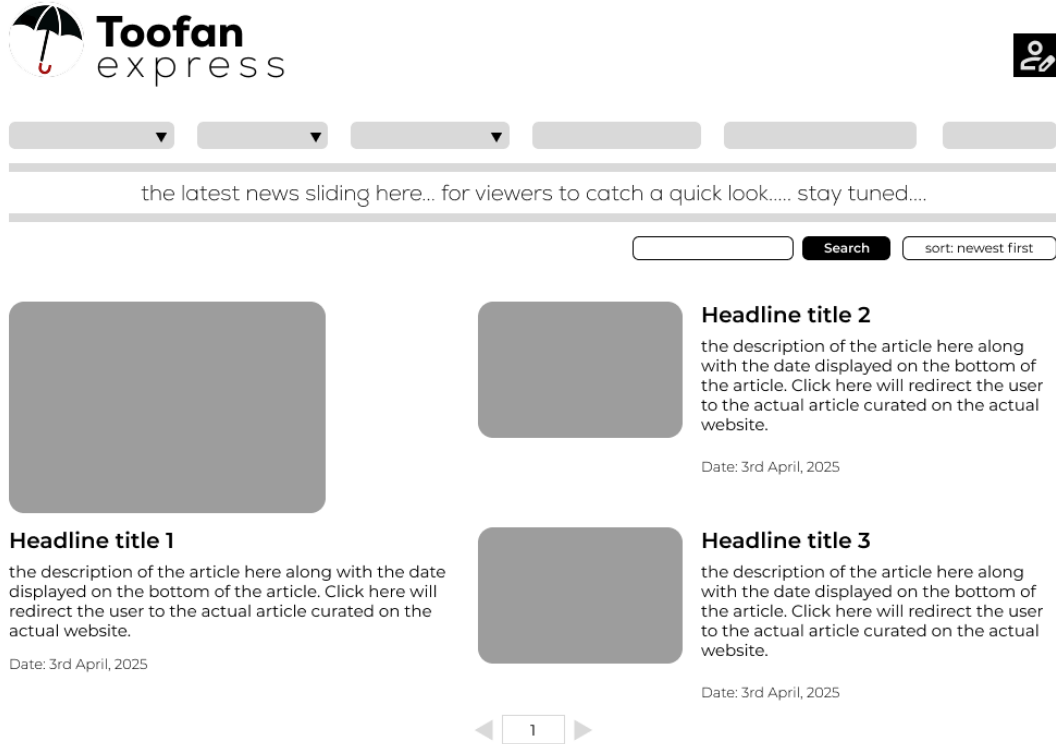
Toofan
express

the latest news sliding here... for viewers to catch a quick look..... stay tuned....

Search
sort: newest first

Headline title 2

the description of the article here along with the date displayed on the bottom of the article. Click here will redirect the user to the actual article curated on the actual website.

Date: 3rd April, 2025

Headline title 1

the description of the article here along with the date displayed on the bottom of the article. Click here will redirect the user to the actual article curated on the actual website.

Date: 3rd April, 2025

Headline title 3

the description of the article here along with the date displayed on the bottom of the article. Click here will redirect the user to the actual article curated on the actual website.

Date: 3rd April, 2025

1